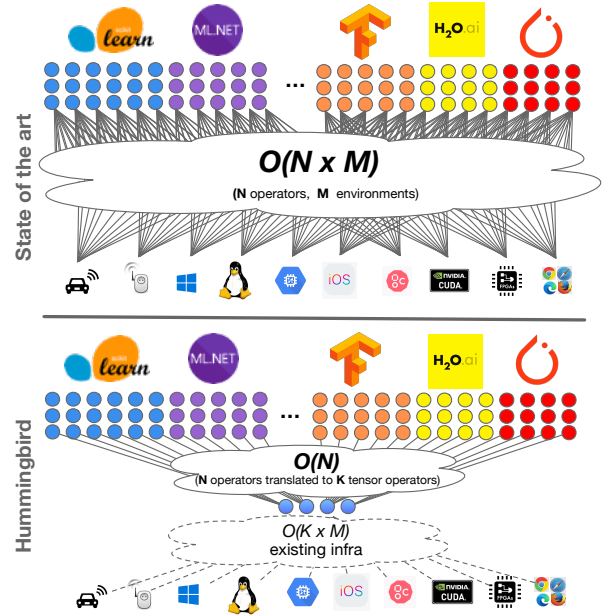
scikit learn
ML.NET
H2O.ai
...
State of the art
O(N x M)
(N operators, M environments)
iOS
NVIDIA CUDA
FPGAs

scikit learn
ML.NET
H2O.ai
...
Hummingbird
O(N)
(N operators translated to K tensor operators)
O(K x M)
existing infra
iOS
NVIDIA CUDA
FPGAs